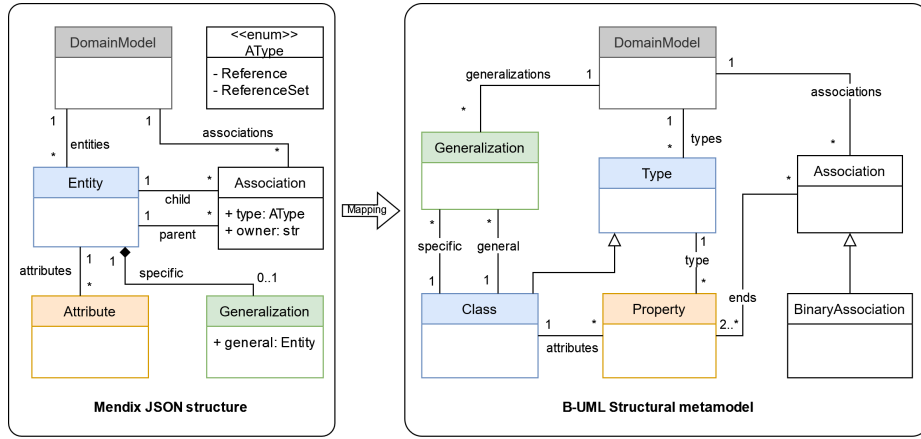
DomainModel

<<enum>>
AType
- Reference
- ReferenceSet

1
entities
*
1
associations
*

Entity

1 child *
1 parent *

Association
+ type: AType
+ owner: str

1
attributes
*
1
specific
0..1

Attribute

Generalization
+ general: Entity

Mendix JSON structure

Mapping

DomainModel

generalizations
1
*
1
associations
1
types
*
*

Generalization

Type

Association

*
specific
1
*
general
1

1
type
*

ends

Class

Property

BinaryAssociation

1
*
attributes
2..*

B-UML Structural metamodel